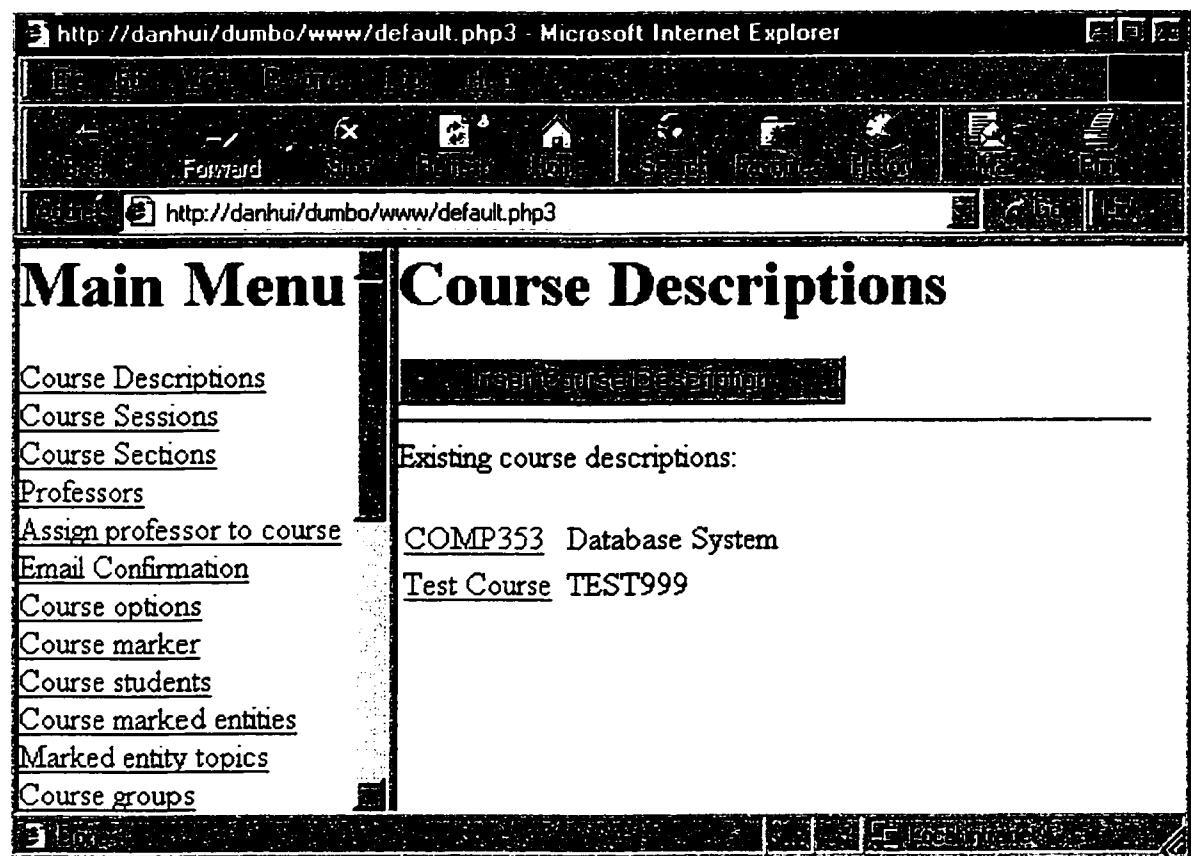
http://danhui/dumbo/www/default.php3 - Microsoft Internet Explorer

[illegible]

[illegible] Forward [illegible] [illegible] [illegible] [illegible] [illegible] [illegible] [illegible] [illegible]

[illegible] http://danhui/dumbo/www/default.php3 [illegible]

Main Menu

Course Descriptions
Course Sessions
Course Sections
Professors
Assign professor to course
Email Confirmation
Course options
Course marker
Course students
Course marked entities
Marked entity topics
Course groups

Course Descriptions

Insert Course Description

Existing course descriptions:

| COMP353 | Database System |
|---|---|
| Test Course | TEST999 |

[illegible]